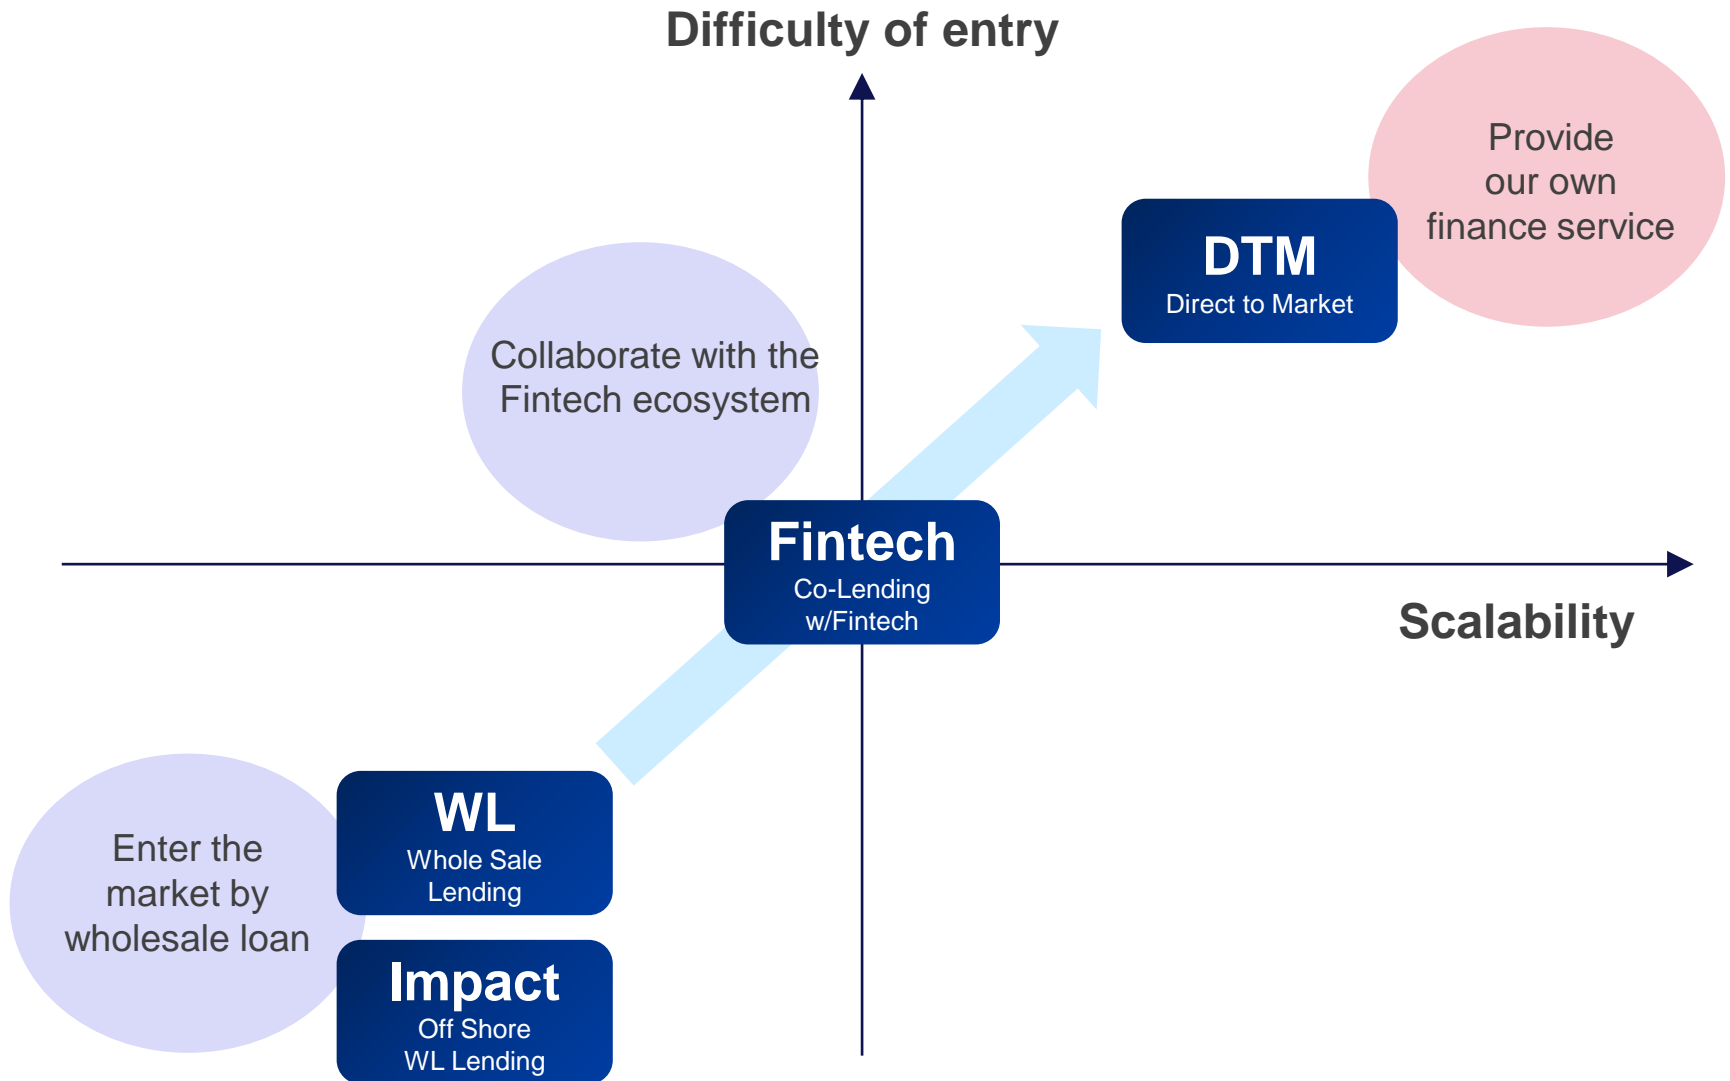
Difficulty of entry

Provide our own finance service

DTM
Direct to Market

Collaborate with the Fintech ecosystem

Fintech
Co-Lending w/Fintech

Scalability

Enter the market by wholesale loan

WL
Whole Sale Lending

Impact
Off Shore WL Lending